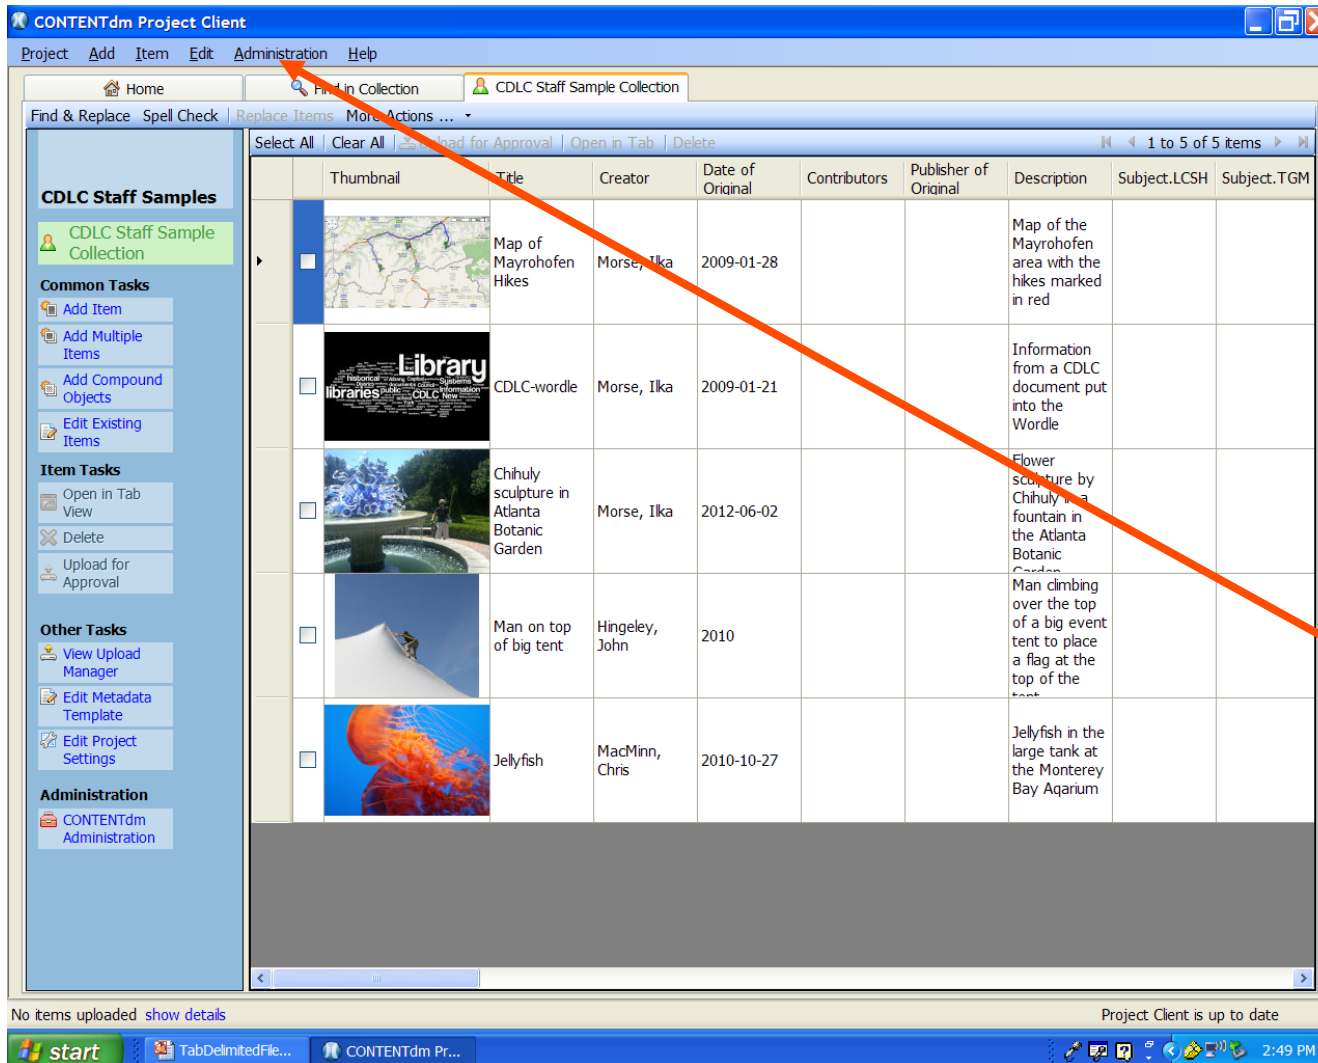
CONTENTdm Project Client

Project Add Item Edit Administration Help

Home | Find in Collection | CDLC Staff Sample Collection

Find & Replace Spell Check | Replace Items More Actions ...

CDLC Staff Samples

CDLC Staff Sample Collection

Common Tasks
Add Item
Add Multiple Items
Add Compound Objects
Edit Existing Items

Item Tasks
Open in Tab View
Delete
Upload for Approval

Other Tasks
View Upload Manager
Edit Metadata Template
Edit Project Settings

Administration
CONTENTdm Administration

Select All | Clear All | Upload for Approval | Open in Tab | Delete    1 to 5 of 5 items

| | | Thumbnail | Title | Creator | Date of Original | Contributors | Publisher of Original | Description | Subject.LCSH | Subject.TGM |
|---|---|---|---|---|---|---|---|---|---|---|
| ▸ | ☐ | | Map of Mayrohofen Hikes | Morse, Ilka | 2009-01-28 | | | Map of the Mayrohofen area with the hikes marked in red | | |
| | ☐ | Library libraries | CDLC-wordle | Morse, Ilka | 2009-01-21 | | | Information from a CDLC document put into the Wordle | | |
| | ☐ | | Chihuly sculpture in Atlanta Botanic Garden | Morse, Ilka | 2012-06-02 | | | Flower sculpture by Chihuly in a fountain in the Atlanta Botanic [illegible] | | |
| | ☐ | | Man on top of big tent | Hingeley, John | 2010 | | | Man climbing over the top of a big event tent to place a flag at the top of the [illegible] | | |
| | ☐ | | Jellyfish | MacMinn, Chris | 2010-10-27 | | | Jellyfish in the large tank at the Monterey Bay Aqarium | | |

No items uploaded show details    Project Client is up to date

start | TabDelimitedFile... | CONTENTdm Pr... | 2:49 PM